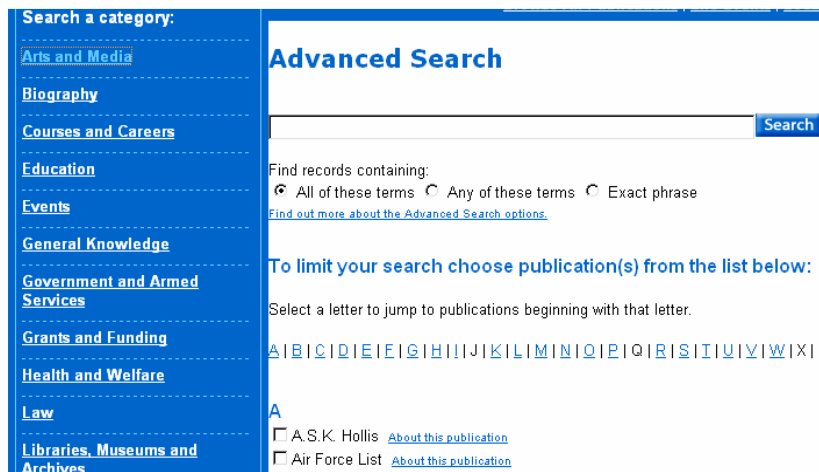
Search a category:

Arts and Media

Biography

Courses and Careers

Education

Events

General Knowledge

Government and Armed Services

Grants and Funding

Health and Welfare

Law

Libraries, Museums and Archives

Advanced Search

Search

Find records containing:

All of these terms   Any of these terms   Exact phrase

Find out more about the Advanced Search options.

To limit your search choose publication(s) from the list below:

Select a letter to jump to publications beginning with that letter.

A | B | C | D | E | F | G | H | I | J | K | L | M | N | O | P | Q | R | S | T | U | V | W | X |

A

A.S.K. Hollis About this publication

Air Force List About this publication